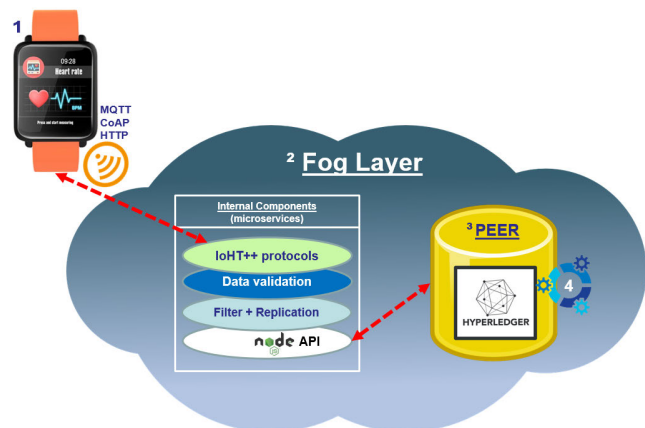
1

09:28

Heart rate

BPM

Press and start measuring

MQTT
CoAP
HTTP

² Fog Layer

Internal Components
(microservices)

IoHT++ protocols

Data validation

Filter + Replication

node API

³ PEER

HYPERLEDGER

4